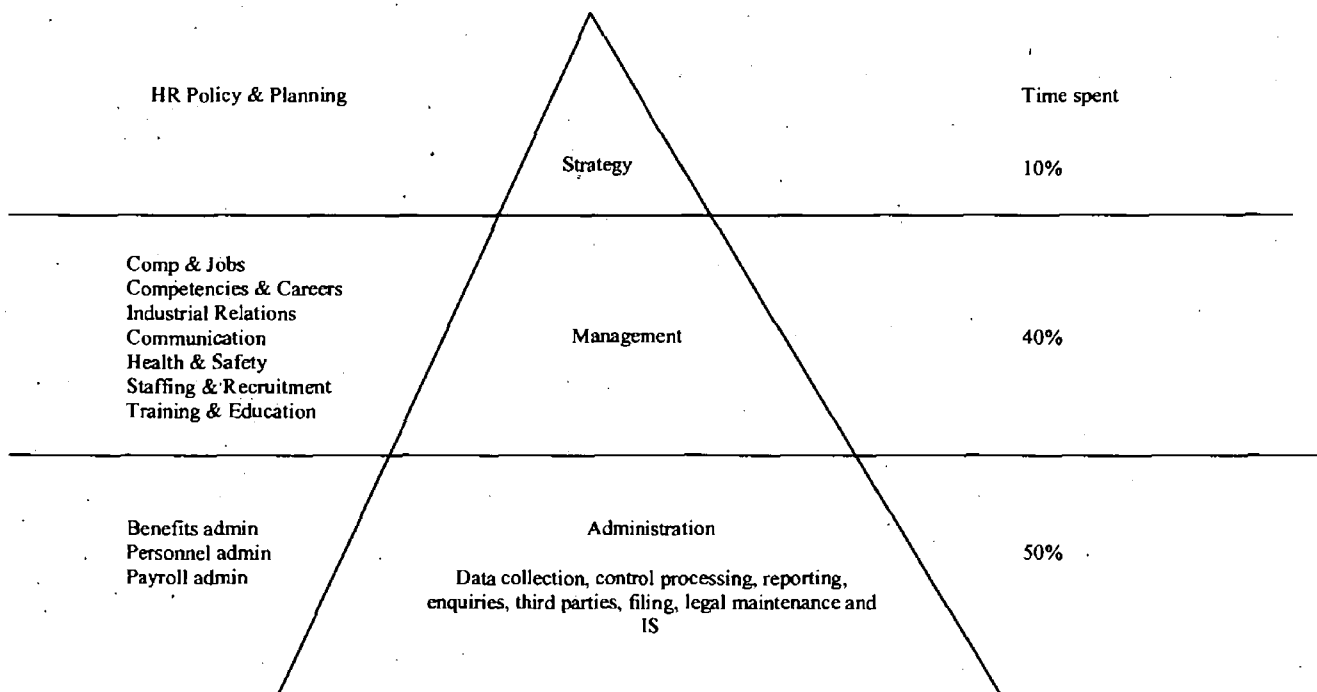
HR Policy & Planning

Strategy

Time spent

10%

Comp & Jobs
Competencies & Careers
Industrial Relations
Communication
Health & Safety
Staffing & Recruitment
Training & Education

Management

40%

Benefits admin
Personnel admin
Payroll admin

Administration

Data collection, control processing, reporting, enquiries, third parties, filing, legal maintenance and IS

50%